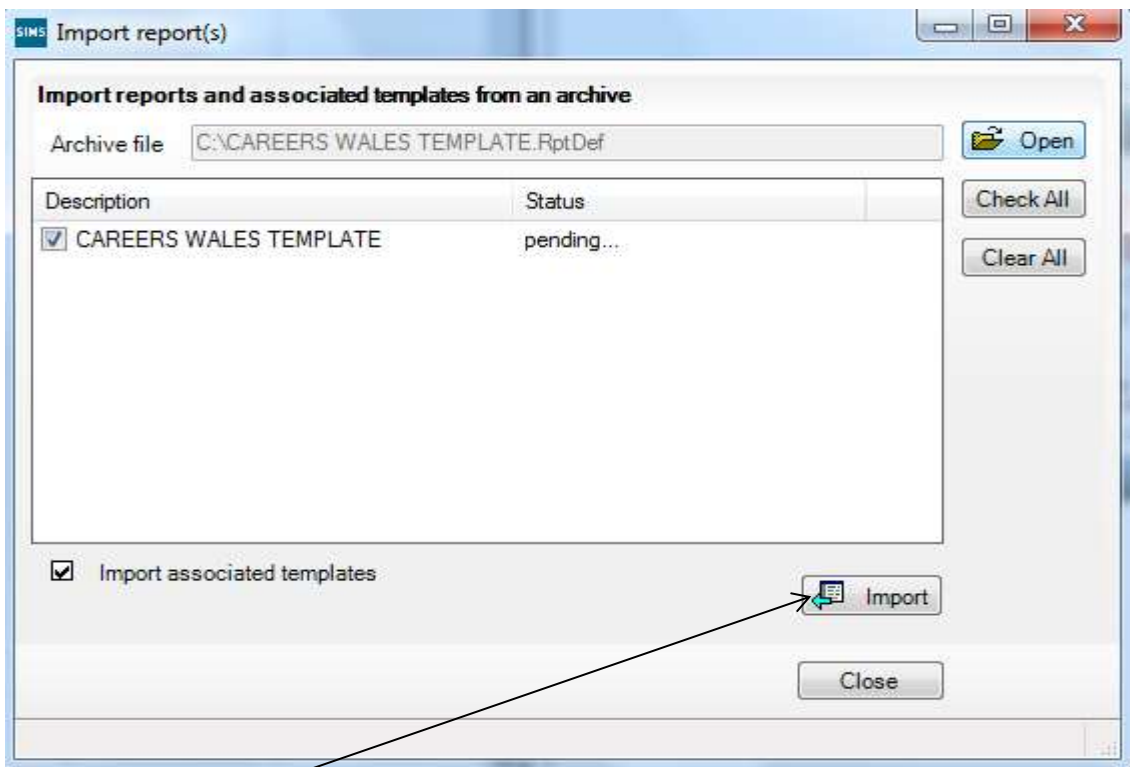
SIMS Import report(s)

Import reports and associated templates from an archive

Archive file C:\CAREERS WALES TEMPLATE.RptDef

Open

| Description | Status |
|---|---|
| CAREERS WALES TEMPLATE | pending... |

Check All

Clear All

Import associated templates

Import

Close